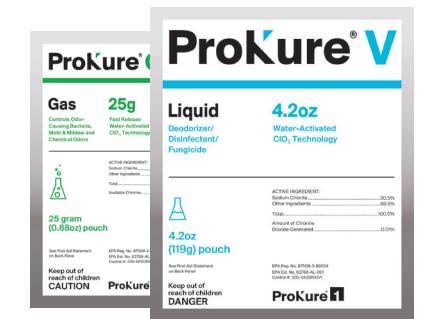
ProKure® G

Gas

25g

Controls Odor-Causing Bacteria, Mold & Mildew and Chemical Odors

Fast Release Water-Activated $ClO_2$ Technology

ACTIVE INGREDIENT:
Sodium Chlorite
Other Ingredients
Total
Available Chlorine

25 gram (0.88oz) pouch

See First Aid Statement on Back Panel

EPA Reg. No. 87508-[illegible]
Est. No. 82766-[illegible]
Control #: 205-42G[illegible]

Keep out of reach of children
CAUTION

ProKure

ProKure® V

Liquid

Deodorizer/ Disinfectant/ Fungicide

4.2oz

Water-Activated $ClO_2$ Technology

ACTIVE INGREDIENT:
Sodium Chlorite ..... 30.5%
Other Ingredients ..... 69.5%
Total ..... 100.0%

Amount of Chlorine Dioxide Generated ..... 0.0%

4.2oz (119g) pouch

See First Aid Statement on Back Panel

EPA Reg. No. 87508-3-89334
Est. No. 82766-AL-001
Control #: 205-V42RAWV

Keep out of reach of children
DANGER

ProKure V